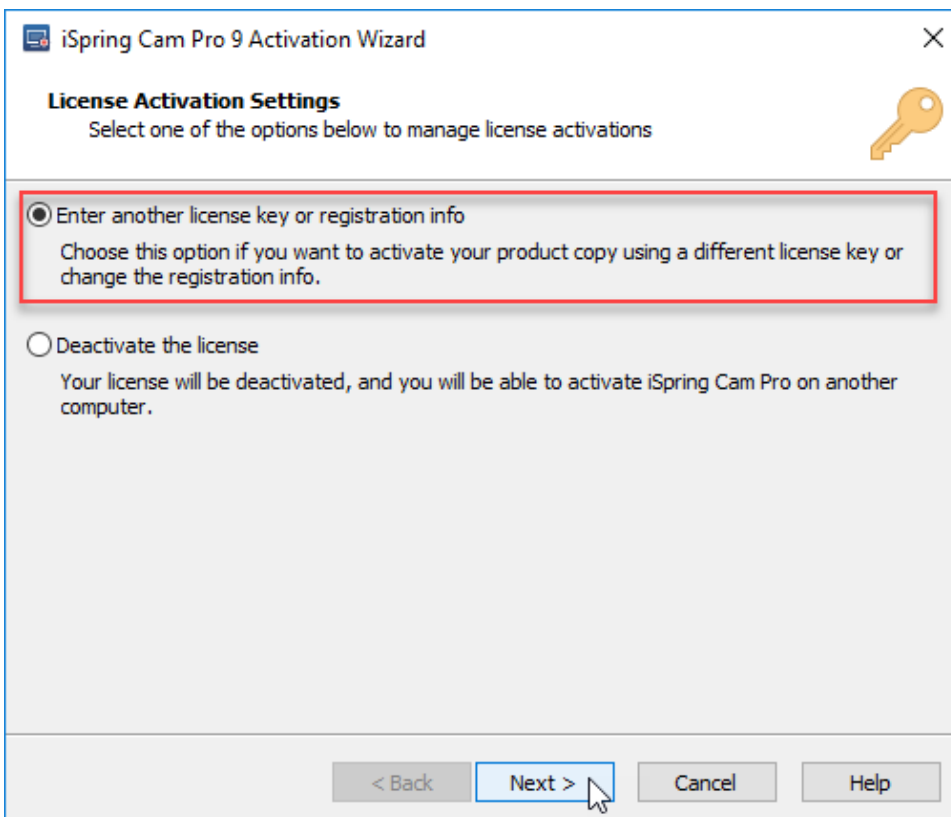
iSpring Cam Pro 9 Activation Wizard

License Activation Settings
Select one of the options below to manage license activations

Enter another license key or registration info
Choose this option if you want to activate your product copy using a different license key or change the registration info.

Deactivate the license
Your license will be deactivated, and you will be able to activate iSpring Cam Pro on another computer.

< Back | Next > | Cancel | Help